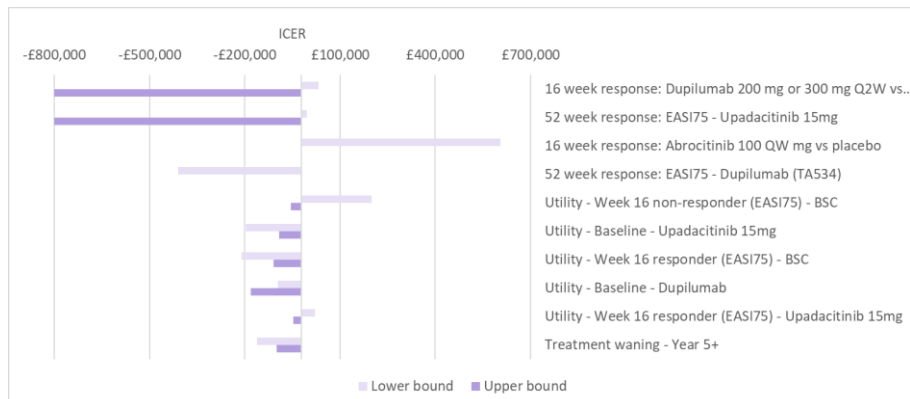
ICER

-£800,000
-£500,000
-£200,000
£100,000
£400,000
£700,000

16 week response: Dupilumab 200 mg or 300 mg Q2W vs..
52 week response: EASI75 - Upadacitinib 15mg
16 week response: Abrocitinib 100 QW mg vs placebo
52 week response: EASI75 - Dupilumab (TA534)
Utility - Week 16 non-responder (EASI75) - BSC
Utility - Baseline - Upadacitinib 15mg
Utility - Week 16 responder (EASI75) - BSC
Utility - Baseline - Dupilumab
Utility - Week 16 responder (EASI75) - Upadacitinib 15mg
Treatment waning - Year 5+

Lower bound
Upper bound